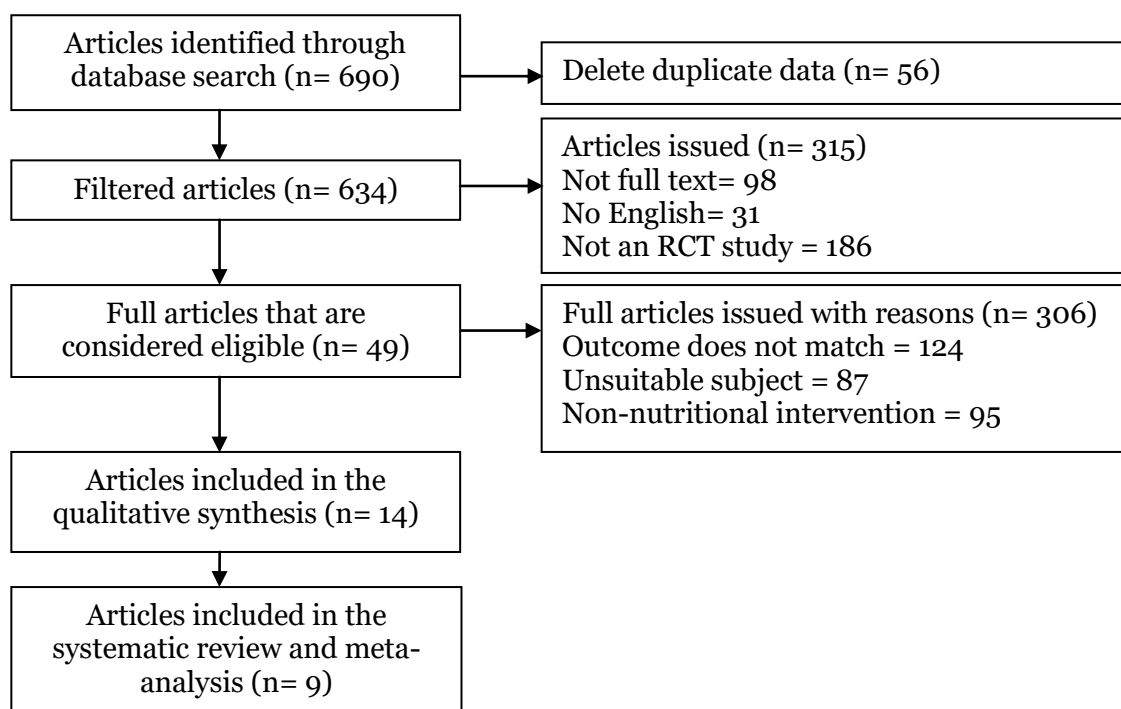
Articles identified through database search (n= 690)

Delete duplicate data (n= 56)

Filtered articles (n= 634)

Articles issued (n= 315)
Not full text= 98
No English= 31
Not an RCT study = 186

Full articles that are considered eligible (n= 49)

Full articles issued with reasons (n= 306)
Outcome does not match = 124
Unsuitable subject = 87
Non-nutritional intervention = 95

Articles included in the qualitative synthesis (n= 14)

Articles included in the systematic review and meta-analysis (n= 9)